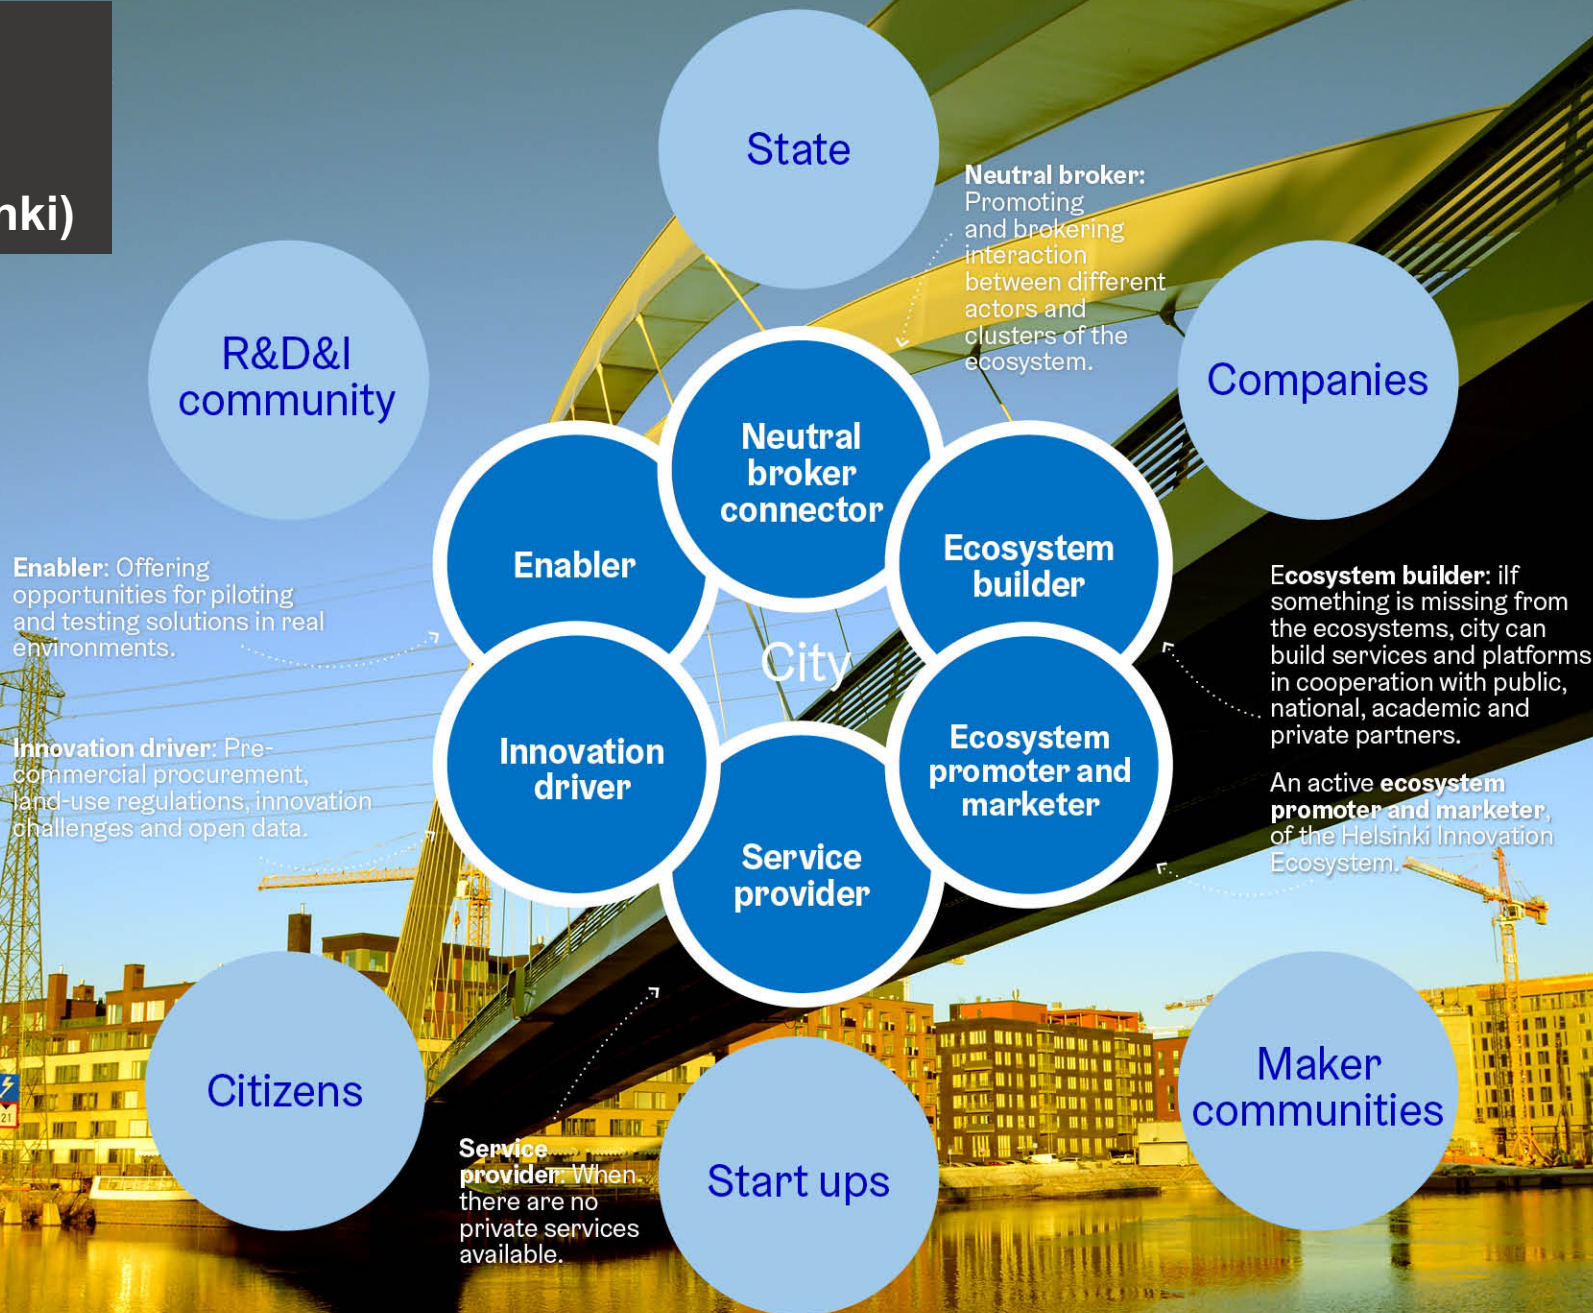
nki)

State

Neutral broker: Promoting and brokering interaction between different actors and clusters of the ecosystem.

R&D&I community

Companies

Neutral broker connector

Enabler

Ecosystem builder

City

Innovation driver

Ecosystem promoter and marketer

Service provider

Enabler: Offering opportunities for piloting and testing solutions in real environments.

Innovation driver: Pre-commercial procurement, land-use regulations, innovation challenges and open data.

Ecosystem builder: ilf something is missing from the ecosystems, city can build services and platforms in cooperation with public, national, academic and private partners.

An active ecosystem promoter and marketer, of the Helsinki Innovation Ecosystem.

Citizens

Service provider: When there are no private services available.

Start ups

Maker communities